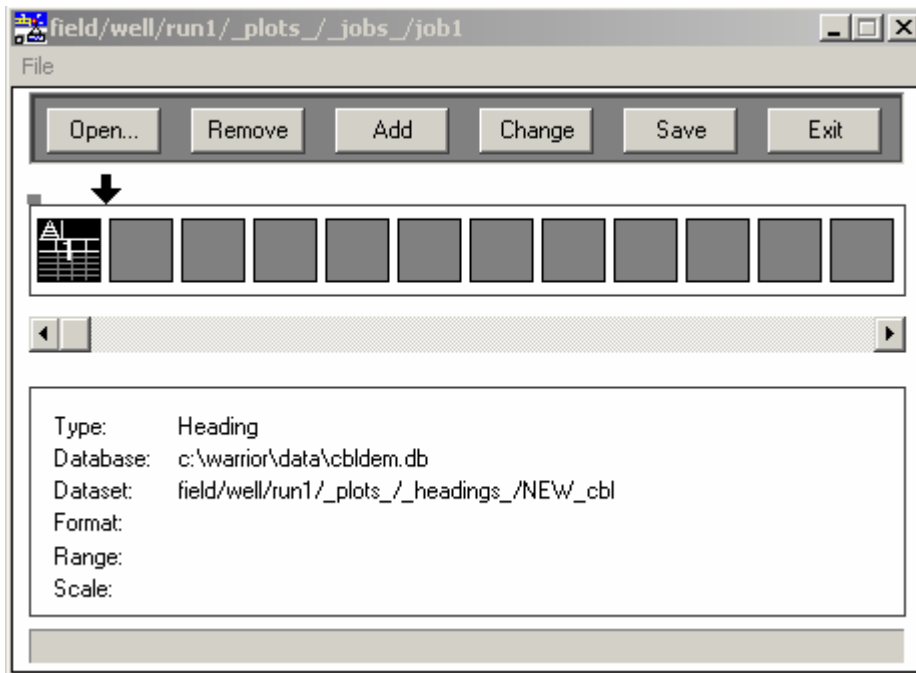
field/well/run1/_plots_/_jobs_/job1

File

Open... Remove Add Change Save Exit

Type: Heading
Database: c:\warrior\data\cbldem.db
Dataset: field/well/run1/_plots_/_headings_/NEW_cbl
Format:
Range:
Scale: